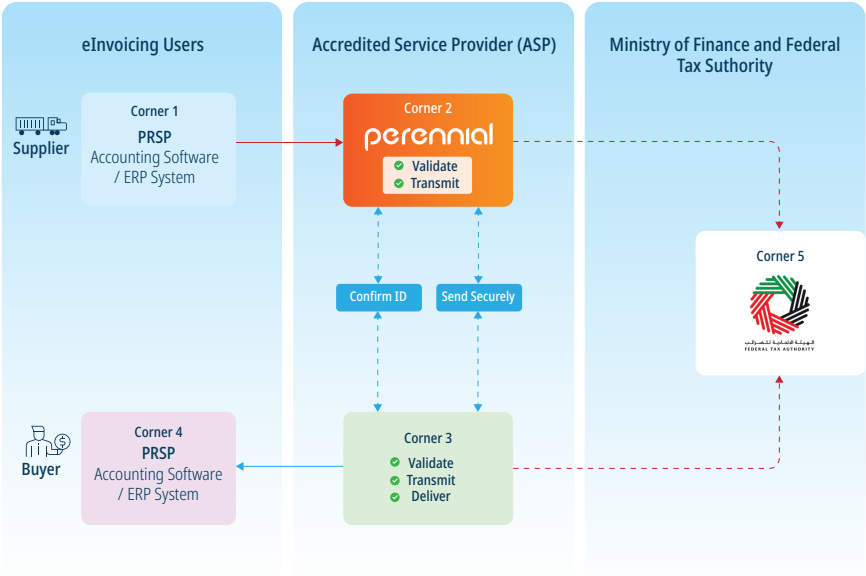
eInvoicing Users

Accredited Service Provider (ASP)

Ministry of Finance and Federal Tax Suthority

Supplier

Corner 1
PRSP
Accounting Software / ERP System

Corner 2
perennial
Validate
Transmit

Confirm ID

Send Securely

Corner 5
الهيئة الاتحادية للضرائب
FEDERAL TAX AUTHORITY

Buyer

Corner 4
PRSP
Accounting Software / ERP System

Corner 3
Validate
Transmit
Deliver